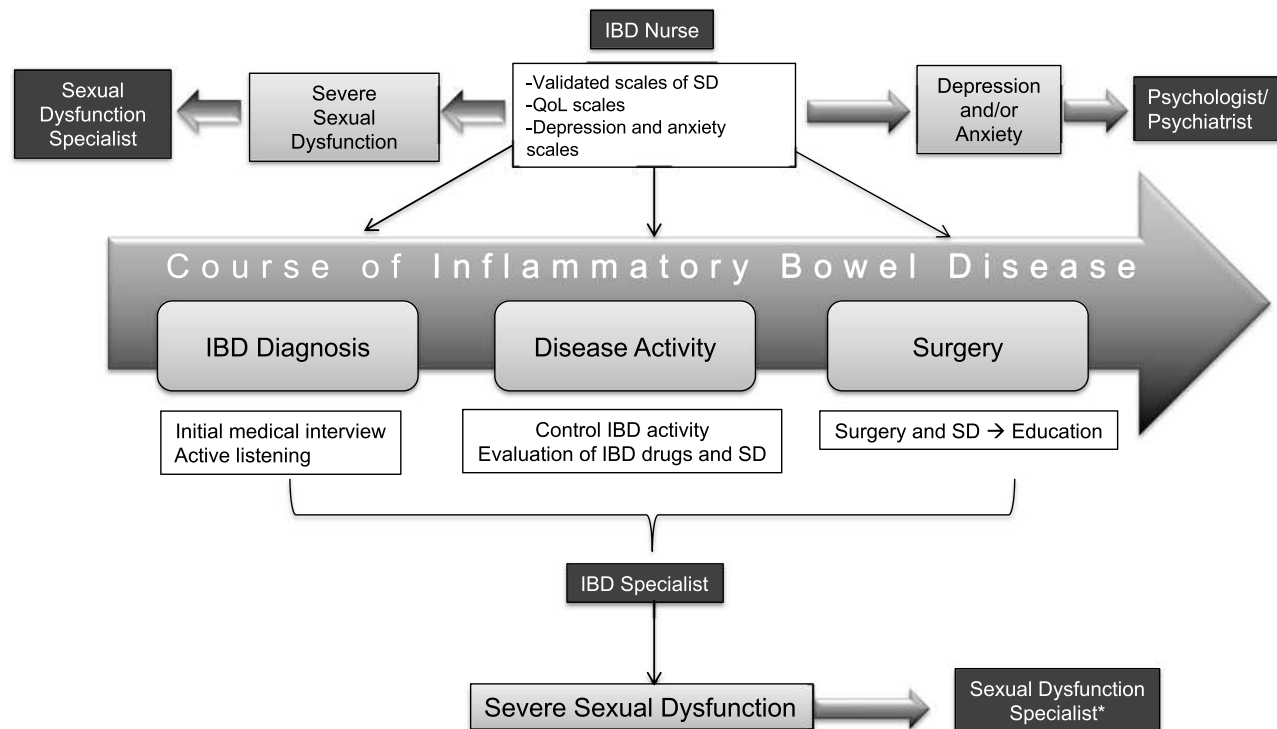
IBD Nurse

Sexual Dysfunction Specialist

Severe Sexual Dysfunction

-Validated scales of SD
-QoL scales
-Depression and anxiety scales

Depression and/or Anxiety

Psychologist/ Psychiatrist

Course of Inflammatory Bowel Disease

IBD Diagnosis

Disease Activity

Surgery

Initial medical interview
Active listening

Control IBD activity
Evaluation of IBD drugs and SD

Surgery and SD → Education

IBD Specialist

Severe Sexual Dysfunction

Sexual Dysfunction Specialist*